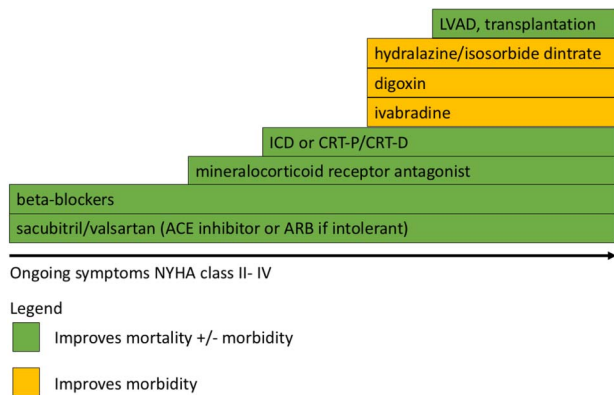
LVAD, transplantation

hydralazine/isosorbide dintrate

digoxin

ivabradine

ICD or CRT-P/CRT-D

mineralocorticoid receptor antagonist

beta-blockers

sacubitril/valsartan (ACE inhibitor or ARB if intolerant)

Ongoing symptoms NYHA class II- IV

Legend

Improves mortality +/- morbidity

Improves morbidity